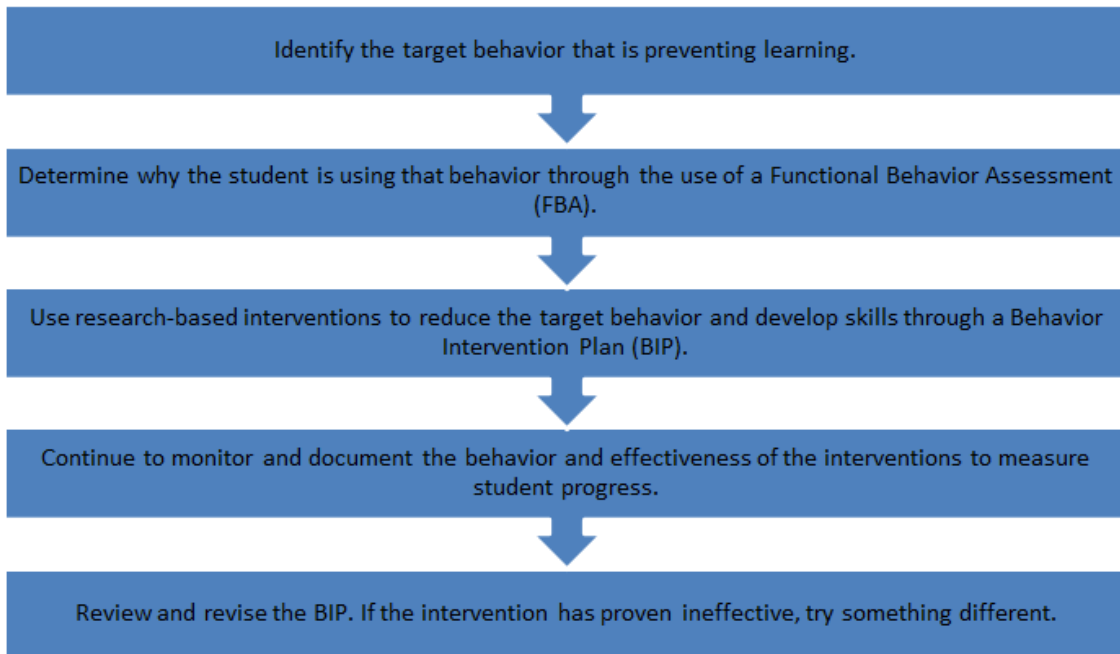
Identify the target behavior that is preventing learning.

Determine why the student is using that behavior through the use of a Functional Behavior Assessment (FBA).

Use research-based interventions to reduce the target behavior and develop skills through a Behavior Intervention Plan (BIP).

Continue to monitor and document the behavior and effectiveness of the interventions to measure student progress.

Review and revise the BIP. If the intervention has proven ineffective, try something different.